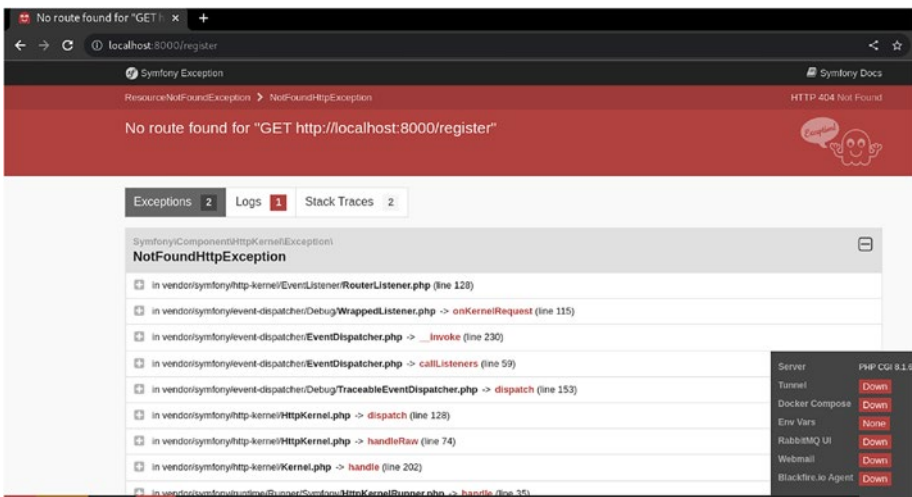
No route found for "GET h ×

localhost:8000/register

Symfony Exception

Symfony Docs

ResourceNotFoundException > NotFoundHttpException

HTTP 404 Not Found

No route found for "GET http://localhost:8000/register"

Exception!

Exceptions 2 | Logs 1 | Stack Traces 2

Symfony\Component\HttpKernel\Exception\
NotFoundHttpException

in vendor/symfony/http-kernel/EventListener/RouterListener.php (line 128)

in vendor/symfony/event-dispatcher/Debug/WrappedListener.php -> onKernelRequest (line 115)

in vendor/symfony/event-dispatcher/EventDispatcher.php -> __invoke (line 230)

in vendor/symfony/event-dispatcher/EventDispatcher.php -> callListeners (line 59)

in vendor/symfony/event-dispatcher/Debug/TraceableEventDispatcher.php -> dispatch (line 153)

in vendor/symfony/http-kernel/HttpKernel.php -> dispatch (line 128)

in vendor/symfony/http-kernel/HttpKernel.php -> handleRaw (line 74)

in vendor/symfony/http-kernel/Kernel.php -> handle (line 202)

in vendor/symfony/runtime/Runner/Symfony/HttpKernelRunner.php -> handle (line 35)

| Server | PHP CGI 8.1.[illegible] |
|---|---|
| Tunnel | Down |
| Docker Compose | Down |
| Env Vars | None |
| RabbitMQ UI | Down |
| Webmail | Down |
| Blackfire.io Agent | Down |